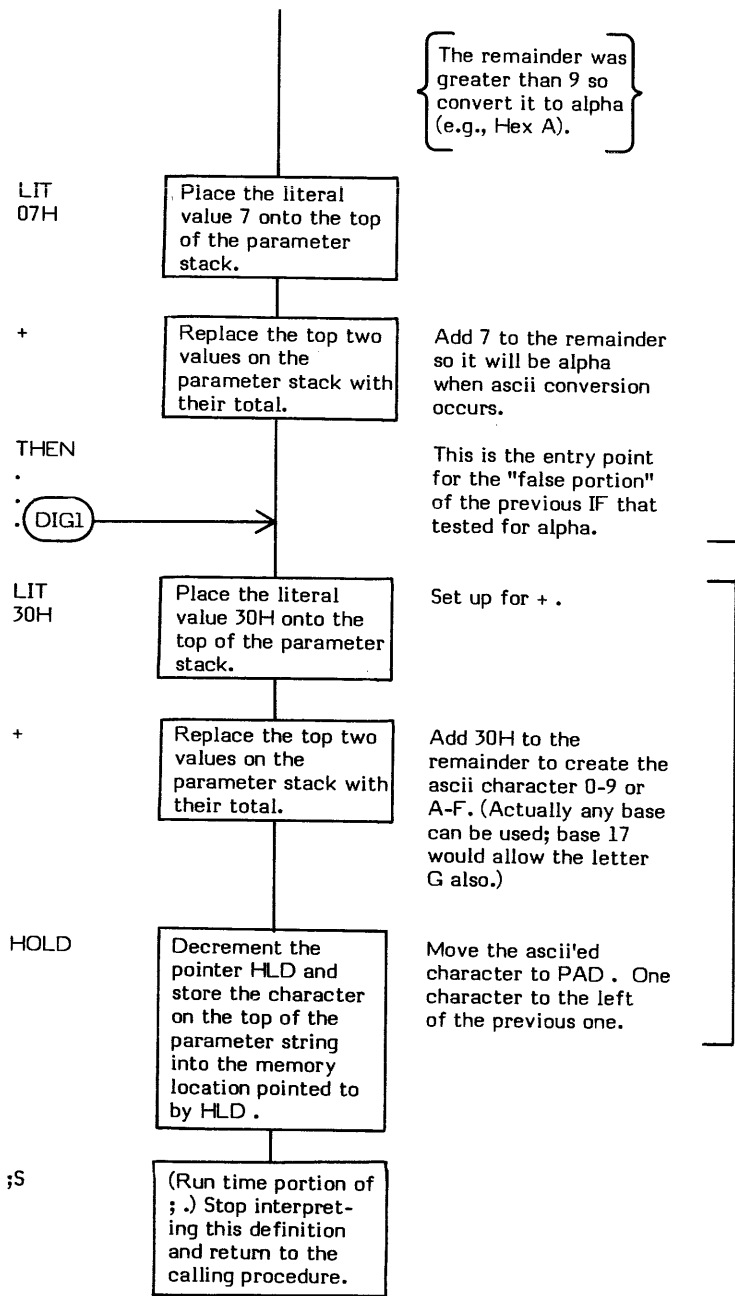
The remainder was greater than 9 so convert it to alpha (e.g., Hex A).

LIT
07H

Place the literal value 7 onto the top of the parameter stack.

+

Replace the top two values on the parameter stack with their total.

Add 7 to the remainder so it will be alpha when ascii conversion occurs.

THEN
.
.
. DIG1

This is the entry point for the "false portion" of the previous IF that tested for alpha.

LIT
30H

Place the literal value 30H onto the top of the parameter stack.

Set up for + .

+

Replace the top two values on the parameter stack with their total.

Add 30H to the remainder to create the ascii character 0-9 or A-F. (Actually any base can be used; base 17 would allow the letter G also.)

HOLD

Decrement the pointer HLD and store the character on the top of the parameter string into the memory location pointed to by HLD .

Move the ascii'ed character to PAD . One character to the left of the previous one.

;S

(Run time portion of ; .) Stop interpreting this definition and return to the calling procedure.